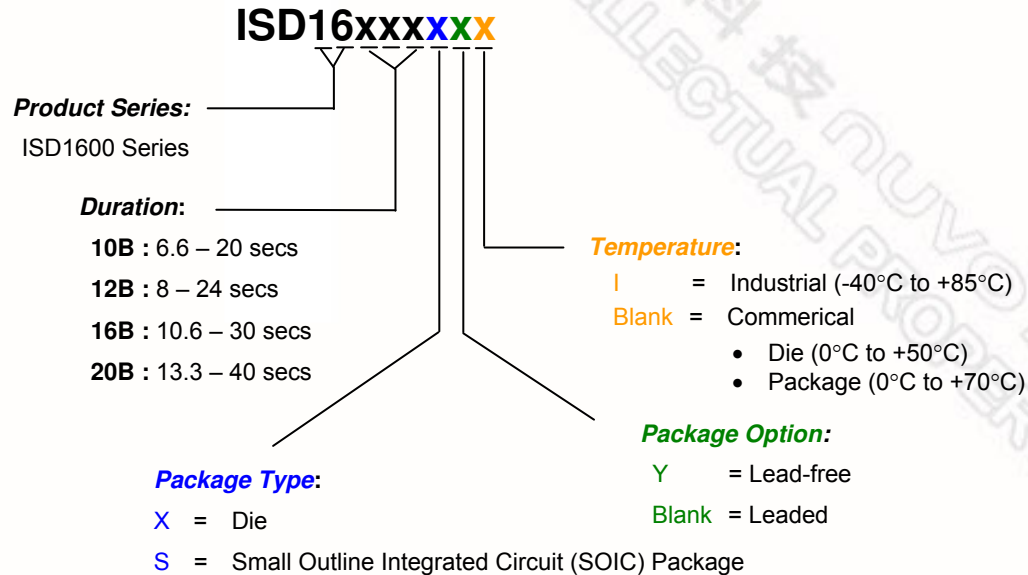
ISD16xxxxxx

Product Series:
ISD1600 Series

Duration:
10B : 6.6 – 20 secs
12B : 8 – 24 secs
16B : 10.6 – 30 secs
20B : 13.3 – 40 secs

Temperature:
I = Industrial (-40°C to +85°C)
Blank = Commerical
• Die (0°C to +50°C)
• Package (0°C to +70°C)

Package Option:
Y = Lead-free
Blank = Leaded

Package Type:
X = Die
S = Small Outline Integrated Circuit (SOIC) Package